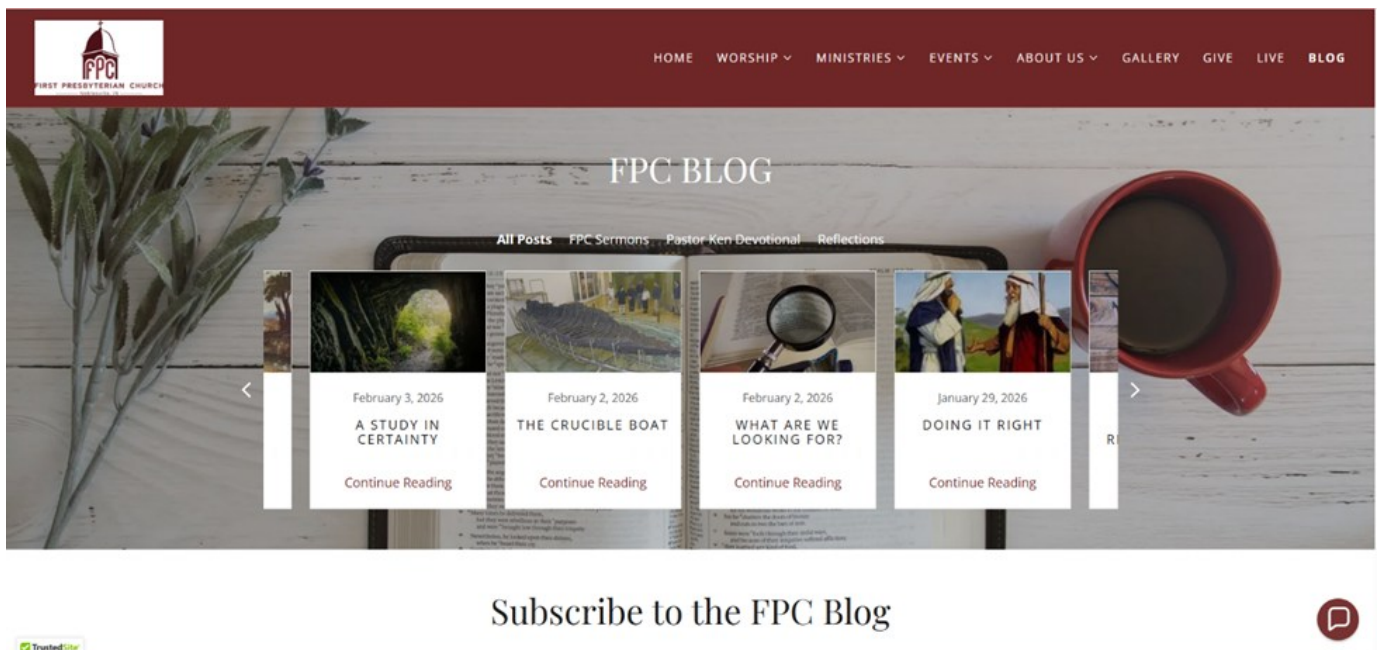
FPC
FIRST PRESBYTERIAN CHURCH

HOME WORSHIP MINISTRIES EVENTS ABOUT US GALLERY GIVE LIVE BLOG

FPC BLOG

All Posts FPC Sermons Pastor Ken Devotional Reflections

February 3, 2026
A STUDY IN CERTAINTY
Continue Reading

February 2, 2026
THE CRUCIBLE BOAT
Continue Reading

February 2, 2026
WHAT ARE WE LOOKING FOR?
Continue Reading

January 29, 2026
DOING IT RIGHT
Continue Reading

R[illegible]

Subscribe to the FPC Blog

TrustedSite